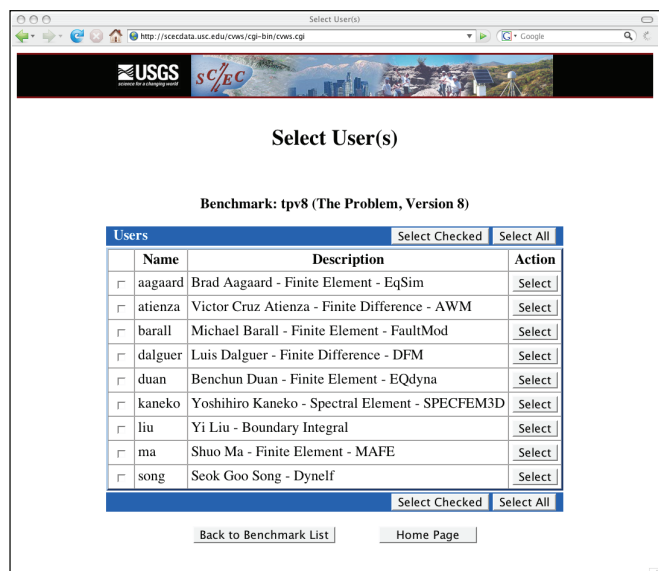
Select User(s)

http://scecdata.usc.edu/cvws/cgi-bin/cvws.cgi

Google

USGS
science for a changing world

SCEC

Select User(s)

Benchmark: tpv8 (The Problem, Version 8)

Users | Select Checked | Select All

| | Name | Description | Action |
|---|---|---|---|
| | aagaard | Brad Aagaard - Finite Element - EqSim | Select |
| | atienza | Victor Cruz Atienza - Finite Difference - AWM | Select |
| | barall | Michael Barall - Finite Element - FaultMod | Select |
| | dalguer | Luis Dalguer - Finite Difference - DFM | Select |
| | duan | Benchun Duan - Finite Element - EQdyna | Select |
| | kaneko | Yoshihiro Kaneko - Spectral Element - SPECFEM3D | Select |
| | liu | Yi Liu - Boundary Integral | Select |
| | ma | Shuo Ma - Finite Element - MAFE | Select |
| | song | Seok Goo Song - Dynelf | Select |

Select Checked | Select All

Back to Benchmark List

Home Page